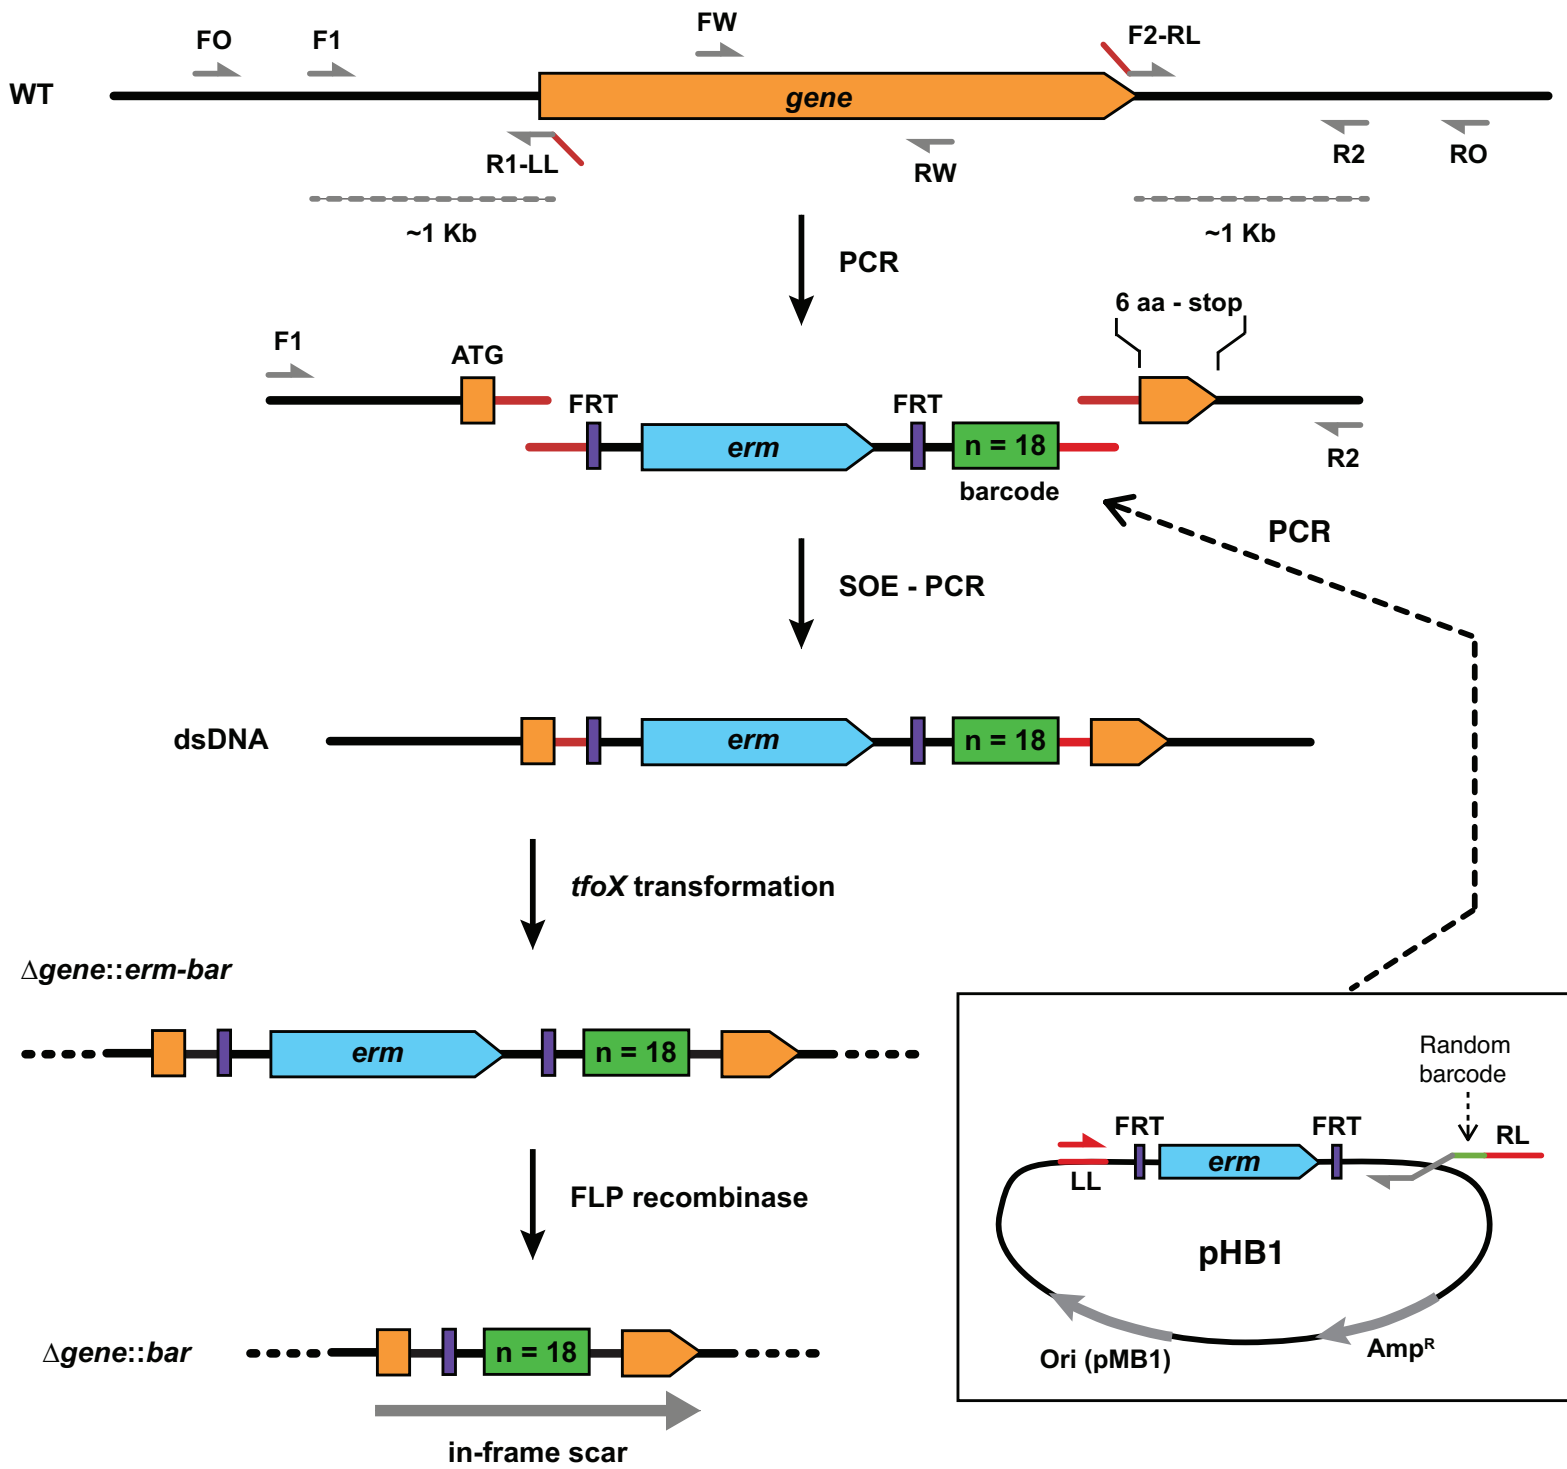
FO F1 FW F2-RL

WT gene

R1-LL RW R2 RO

~1 Kb ~1 Kb

PCR

6 aa - stop

F1 ATG

FRT erm FRT n = 18

R2

barcode

PCR

SOE - PCR

dsDNA erm n = 18

*tfoX* transformation

Δ*gene*::*erm-bar*

erm n = 18

Random barcode

FRT erm FRT RL

LL

pHB1

Ori (pMB1) Amp$^R$

FLP recombinase

Δ*gene*::*bar* n = 18

in-frame scar